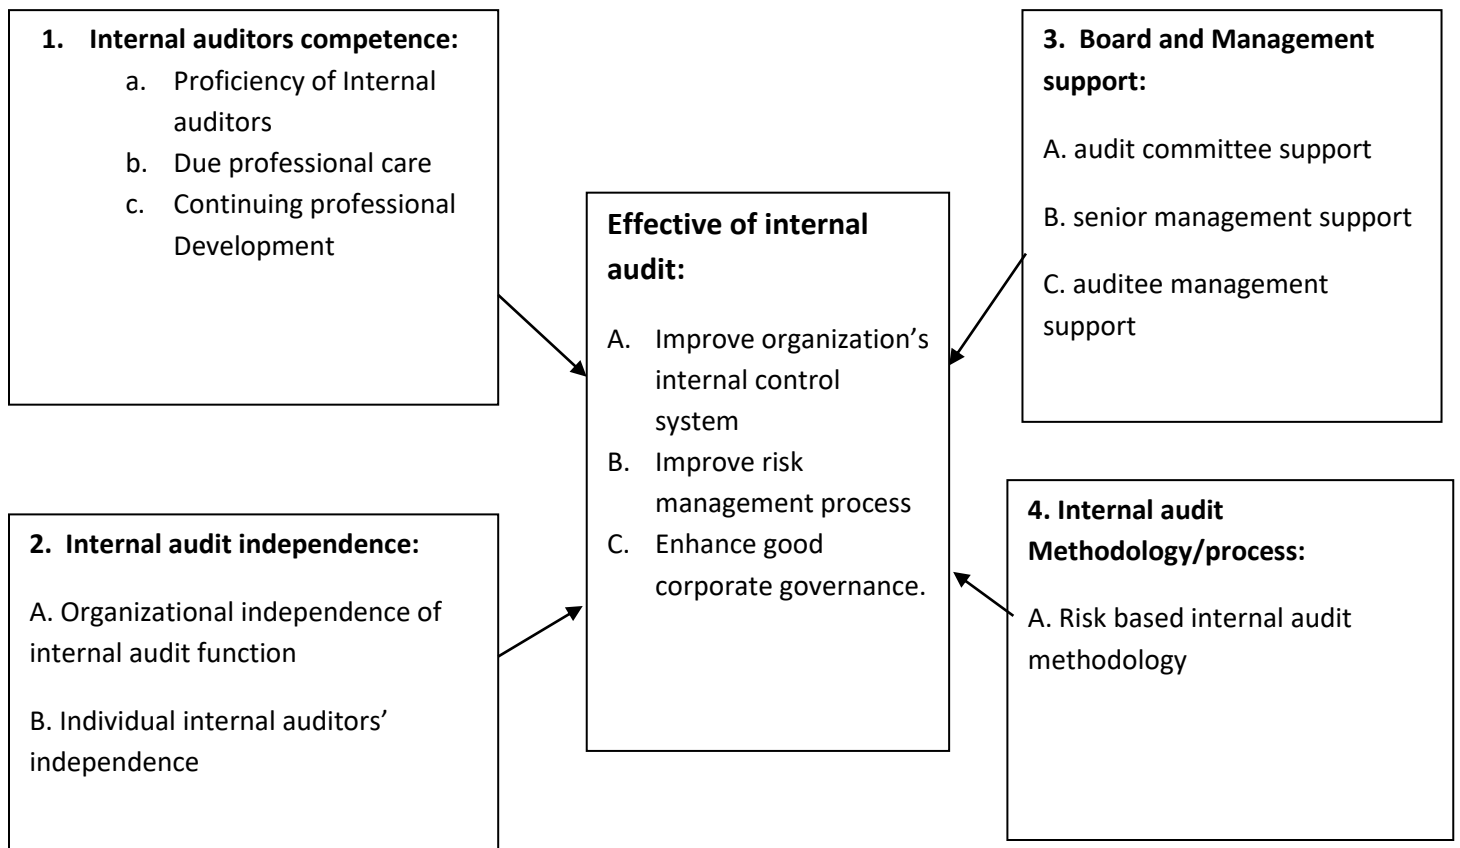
1. Internal auditors competence:
a. Proficiency of Internal auditors
b. Due professional care
c. Continuing professional Development

3. Board and Management support:

A. audit committee support

B. senior management support

C. auditee management support

Effective of internal audit:

A. Improve organization’s internal control system
B. Improve risk management process
C. Enhance good corporate governance.

2. Internal audit independence:

A. Organizational independence of internal audit function

B. Individual internal auditors’ independence

4. Internal audit Methodology/process:

A. Risk based internal audit methodology